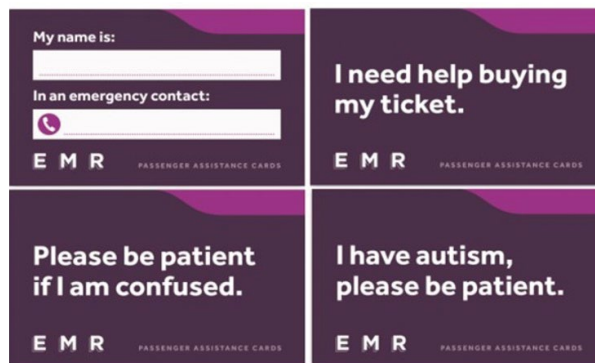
My name is:

In an emergency contact:

EMR PASSENGER ASSISTANCE CARDS

I need help buying my ticket.

EMR PASSENGER ASSISTANCE CARDS

Please be patient if I am confused.

EMR PASSENGER ASSISTANCE CARDS

I have autism, please be patient.

EMR PASSENGER ASSISTANCE CARDS